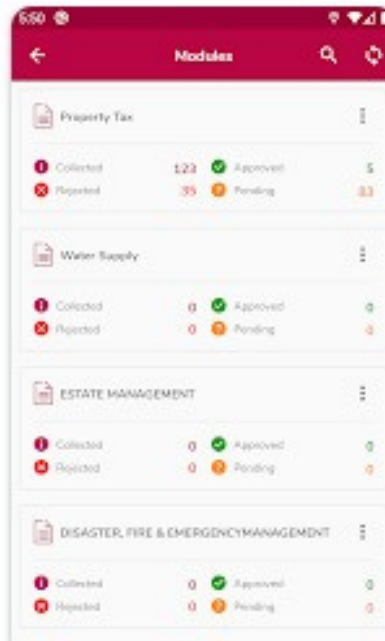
6:50

Modules

Property Tax

Collected 123 Approved 5
Rejected 35 Pending 83

Water Supply

Collected 0 Approved 0
Rejected 0 Pending 0

ESTATE MANAGEMENT

Collected 0 Approved 0
Rejected 0 Pending 0

DISASTER, FIRE & EMERGENCYMANAGEMENT

Collected 0 Approved 0
Rejected 0 Pending 0